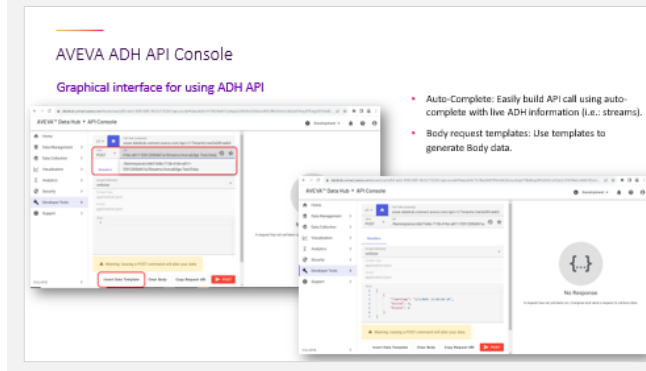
AVEVA ADH API Console

Graphical interface for using ADH API

• Auto-Complete: Easily build API call using auto-complete with live ADH information (i.e.: streams).

• Body request templates: Use templates to generate Body data.

AVEVA™ Data Hub • API Console

Home
Data Management
Data Collection
Visualization
Analytics
Security
Developer Tools
Support

POST

Warning: Issuing a POST command will alter your data.

Insert Data Template
Clear Body
Copy Request URI
Send

AVEVA™ Data Hub • API Console

Home
Data Management
Data Collection
Visualization
Analytics
Security
Developer Tools
Support

{...}

No Response

Warning: Issuing a POST command will alter your data.

Insert Data Template
Clear Body
Copy Request URI
Send